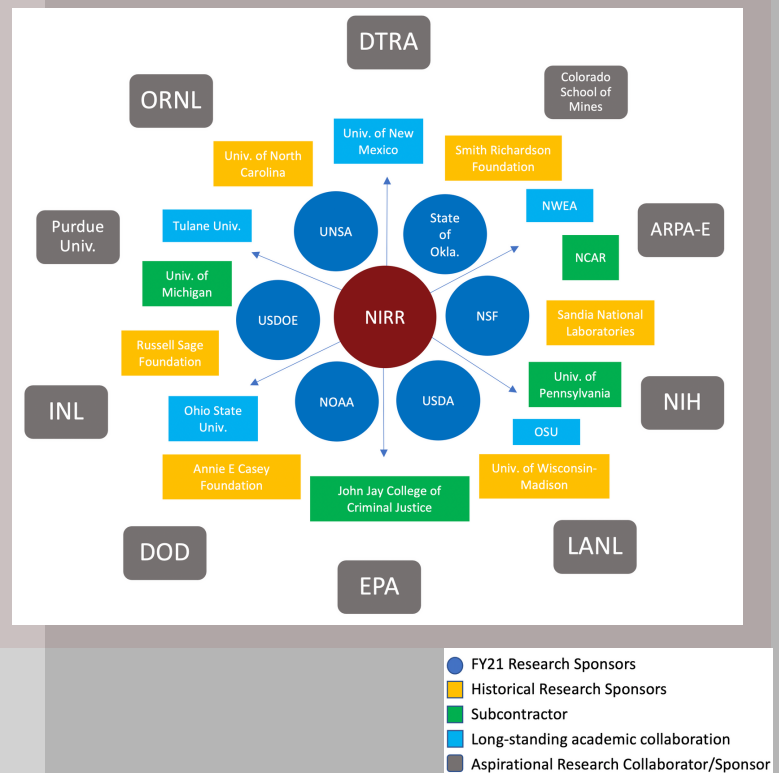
DTRA

ORNL

Colorado School of Mines

Univ. of New Mexico

Univ. of North Carolina

Smith Richardson Foundation

Purdue Univ.

Tulane Univ.

UNSA

State of Okla.

NWEA

ARPA-E

NCAR

Univ. of Michigan

USDOE

NIRR

NSF

Sandia National Laboratories

Russell Sage Foundation

INL

NOAA

USDA

Univ. of Pennsylvania

NIH

Ohio State Univ.

OSU

Annie E Casey Foundation

Univ. of Wisconsin-Madison

John Jay College of Criminal Justice

DOD

LANL

EPA

FY21 Research Sponsors
Historical Research Sponsors
Subcontractor
Long-standing academic collaboration
Aspirational Research Collaborator/Sponsor